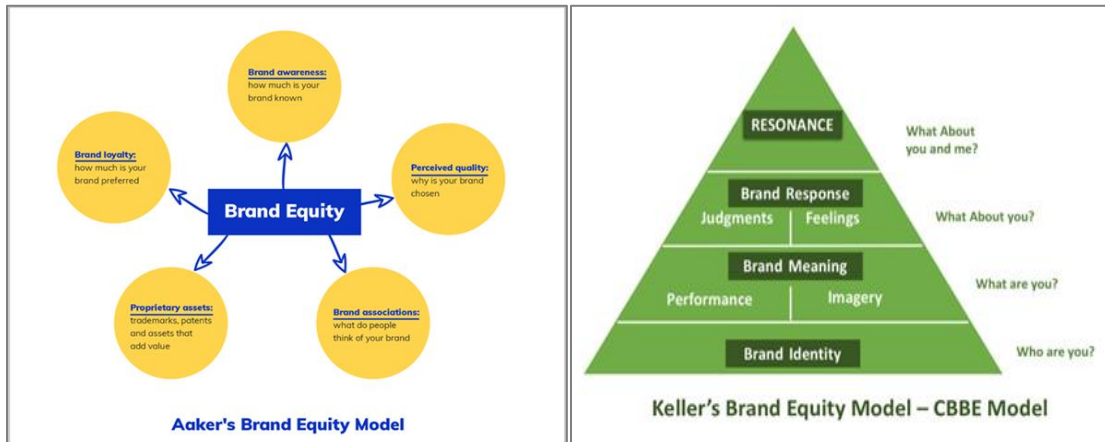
Brand awareness: how much is your brand known

Brand loyalty: how much is your brand preferred

Perceived quality: why is your brand chosen

Brand Equity

Proprietary assets: trademarks, patents and assets that add value

Brand associations: what do people think of your brand

Aaker's Brand Equity Model

RESONANCE

What About you and me?

Brand Response

Judgments

Feelings

What About you?

Brand Meaning

Performance

Imagery

What are you?

Brand Identity

Who are you?

Keller's Brand Equity Model – CBBE Model